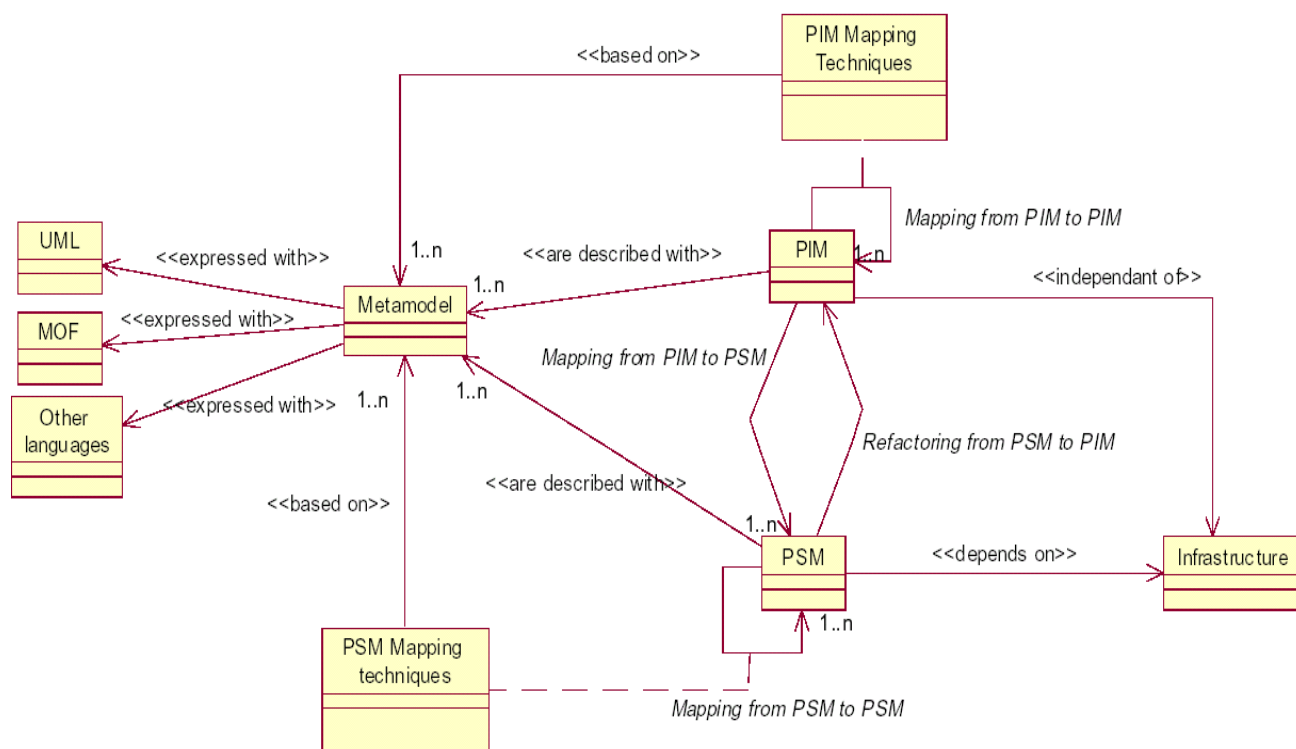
PIM Mapping Techniques

<<based on>>

Mapping from PIM to PIM

UML

<<expressed with>>

1..n

<<are described with>>

PIM

1..n

1..n

<<independant of>>

MOF

<<expressed with>>

Metamodel

Mapping from PIM to PSM

Other languages

<<expressed with>>

1..n

1..n

Refactoring from PSM to PIM

<<based on>>

<<are described with>>

1..n

PSM

<<depends on>>

Infrastructure

1..n

PSM Mapping techniques

Mapping from PSM to PSM